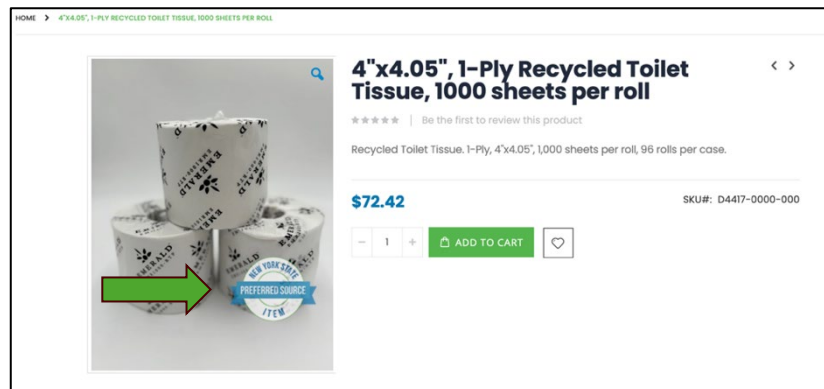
HOME > 4"x4.05", 1-PLY RECYCLED TOILET TISSUE, 1000 SHEETS PER ROLL

EMERALD

NEW YORK STATE PREFERRED SOURCE ITEM

4"x4.05", 1-Ply Recycled Toilet Tissue, 1000 sheets per roll

Be the first to review this product

Recycled Toilet Tissue. 1-Ply, 4"x4.05", 1,000 sheets per roll, 96 rolls per case.

$72.42

SKU#: D4417-0000-000

− 1 +

ADD TO CART